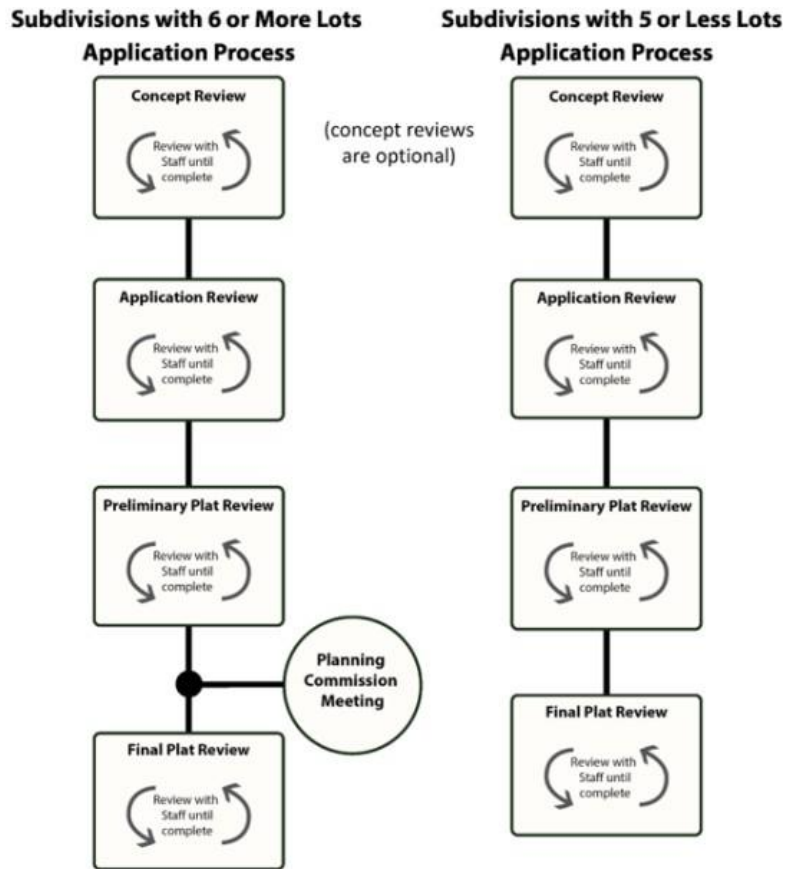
Subdivisions with 6 or More Lots
Application Process

Concept Review

Review with Staff until complete

Application Review

Review with Staff until complete

Preliminary Plat Review

Review with Staff until complete

Planning Commission Meeting

Final Plat Review

Review with Staff until complete

(concept reviews are optional)

Subdivisions with 5 or Less Lots
Application Process

Concept Review

Review with Staff until complete

Application Review

Review with Staff until complete

Preliminary Plat Review

Review with Staff until complete

Final Plat Review

Review with Staff until complete